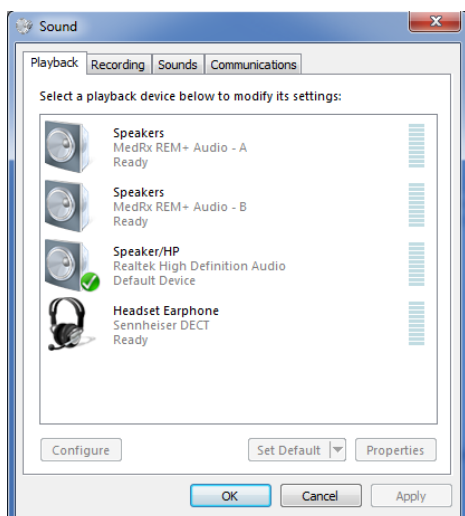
Sound

Playback | Recording | Sounds | Communications

Select a playback device below to modify its settings:

Speakers
MedRx REM+ Audio - A
Ready

Speakers
MedRx REM+ Audio - B
Ready

Speaker/HP
Realtek High Definition Audio
Default Device

Headset Earphone
Sennheiser DECT
Ready

Configure

Set Default

Properties

OK

Cancel

Apply